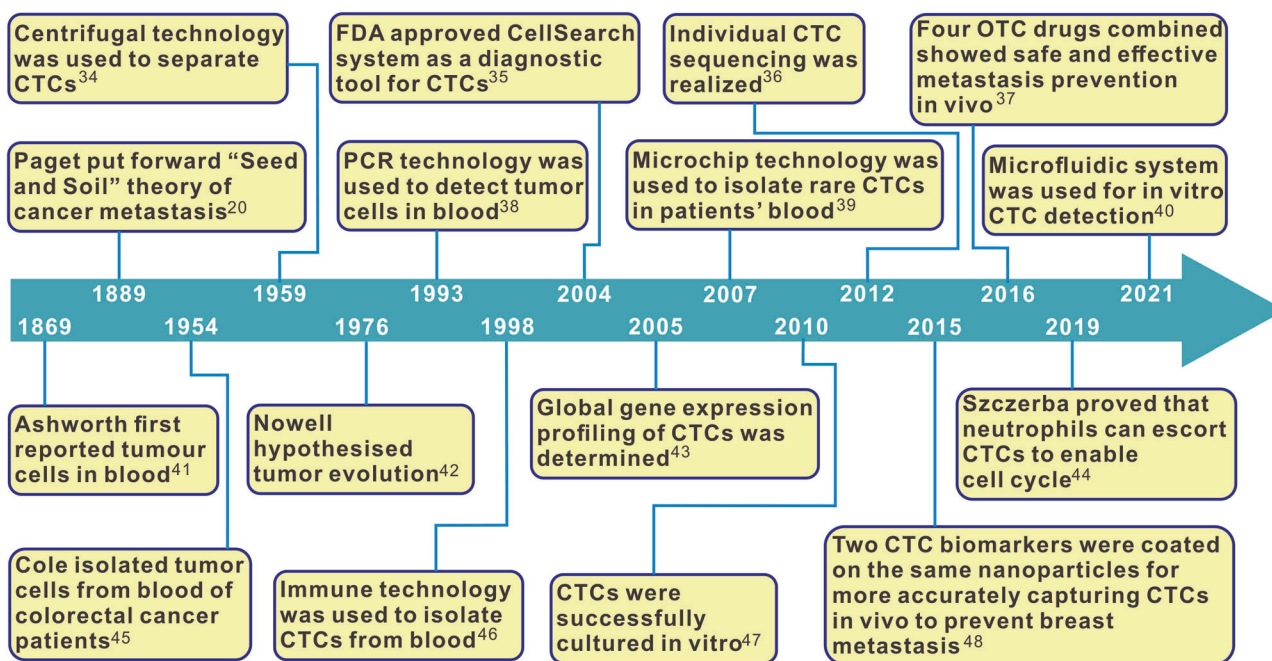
Centrifugal technology was used to separate CTCs$^{34}$

FDA approved CellSearch system as a diagnostic tool for CTCs$^{35}$

Individual CTC sequencing was realized$^{36}$

Four OTC drugs combined showed safe and effective metastasis prevention in vivo$^{37}$

Paget put forward "Seed and Soil" theory of cancer metastasis$^{20}$

PCR technology was used to detect tumor cells in blood$^{38}$

Microchip technology was used to isolate rare CTCs in patients' blood$^{39}$

Microfluidic system was used for in vitro CTC detection$^{40}$

1889 1959 1993 2004 2007 2012 2016 2021

1869 1954 1976 1998 2005 2010 2015 2019

Ashworth first reported tumour cells in blood$^{41}$

Nowell hypothesised tumor evolution$^{42}$

Global gene expression profiling of CTCs was determined$^{43}$

Szczerba proved that neutrophils can escort CTCs to enable cell cycle$^{44}$

Cole isolated tumor cells from blood of colorectal cancer patients$^{45}$

Immune technology was used to isolate CTCs from blood$^{46}$

CTCs were successfully cultured in vitro$^{47}$

Two CTC biomarkers were coated on the same nanoparticles for more accurately capturing CTCs in vivo to prevent breast metastasis$^{48}$